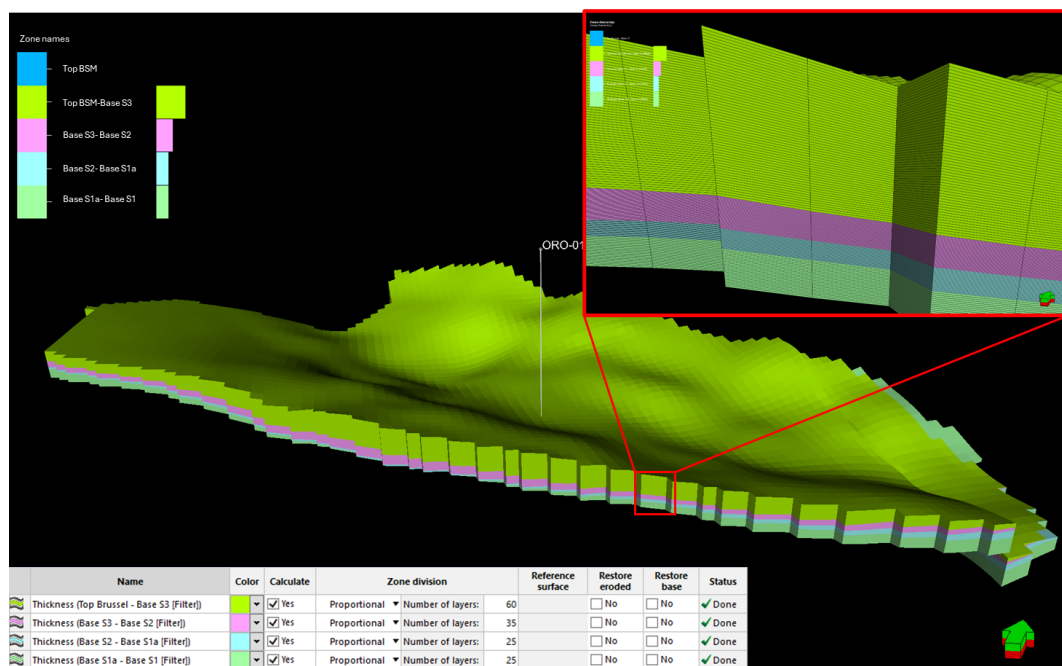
Zone names

Top BSM

Top BSM-Base S3

Base S3- Base S2

Base S2- Base S1a

Base S1a- Base S1

ORO-01

| | Name | Color | Calculate | Zone division | | | Reference surface | Restore eroded | Restore base | Status |
|---|---|---|---|---|---|---|---|---|---|---|
| | Thickness (Top Brussel - Base S3 [Filter]) | | Yes | Proportional | Number of layers: | 60 | | No | No | Done |
| | Thickness (Base S3 - Base S2 [Filter]) | | Yes | Proportional | Number of layers: | 35 | | No | No | Done |
| | Thickness (Base S2 - Base S1a [Filter]) | | Yes | Proportional | Number of layers: | 25 | | No | No | Done |
| | Thickness (Base S1a - Base S1 [Filter]) | | Yes | Proportional | Number of layers: | 25 | | No | No | Done |